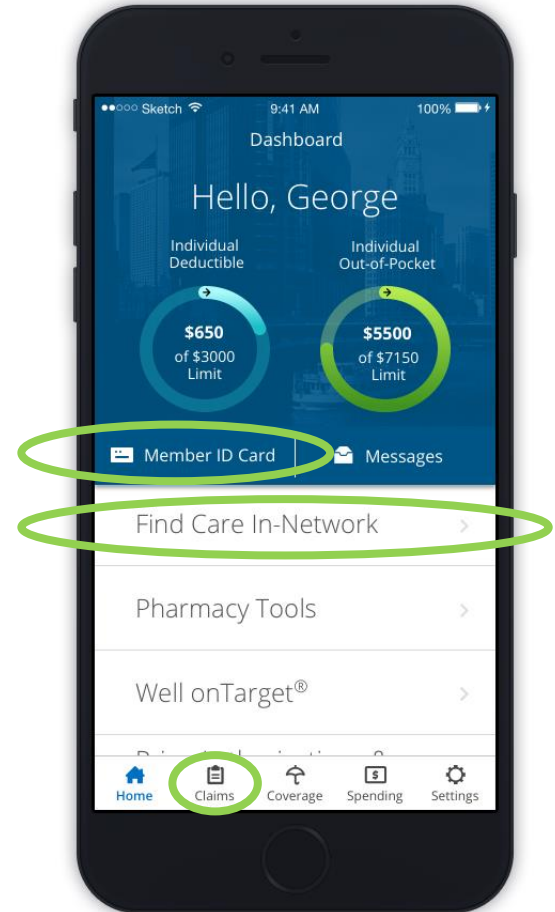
●●○○○ Sketch 9:41 AM 100%

Dashboard

Hello, George

Individual Deductible

$650
of $3000
Limit

Individual Out-of-Pocket

$5500
of $7150
Limit

Member ID Card

Messages

Find Care In-Network

Pharmacy Tools

Well onTarget®

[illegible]

Home Claims Coverage Spending Settings